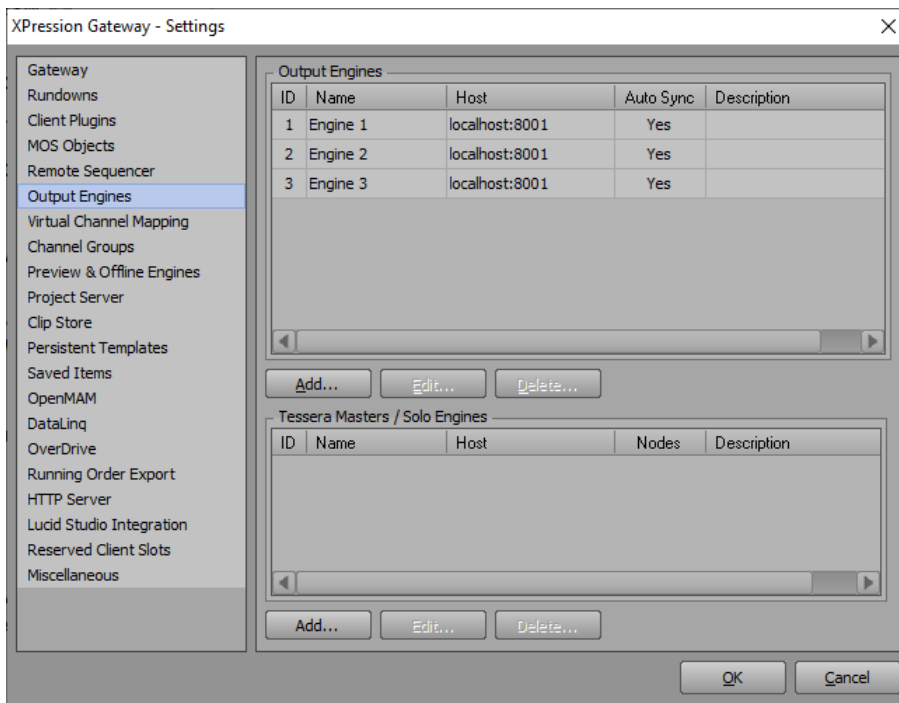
XPression Gateway - Settings

×

Gateway
Rundowns
Client Plugins
MOS Objects
Remote Sequencer
Output Engines
Virtual Channel Mapping
Channel Groups
Preview & Offline Engines
Project Server
Clip Store
Persistent Templates
Saved Items
OpenMAM
DataLinq
OverDrive
Running Order Export
HTTP Server
Lucid Studio Integration
Reserved Client Slots
Miscellaneous

Output Engines

| ID | Name | Host | Auto Sync | Description |
|---|---|---|---|---|
| 1 | Engine 1 | localhost:8001 | Yes | |
| 2 | Engine 2 | localhost:8001 | Yes | |
| 3 | Engine 3 | localhost:8001 | Yes | |

Add... Edit... Delete...

Tessera Masters / Solo Engines

| ID | Name | Host | Nodes | Description |
|---|---|---|---|---|

Add... Edit... Delete...

OK Cancel